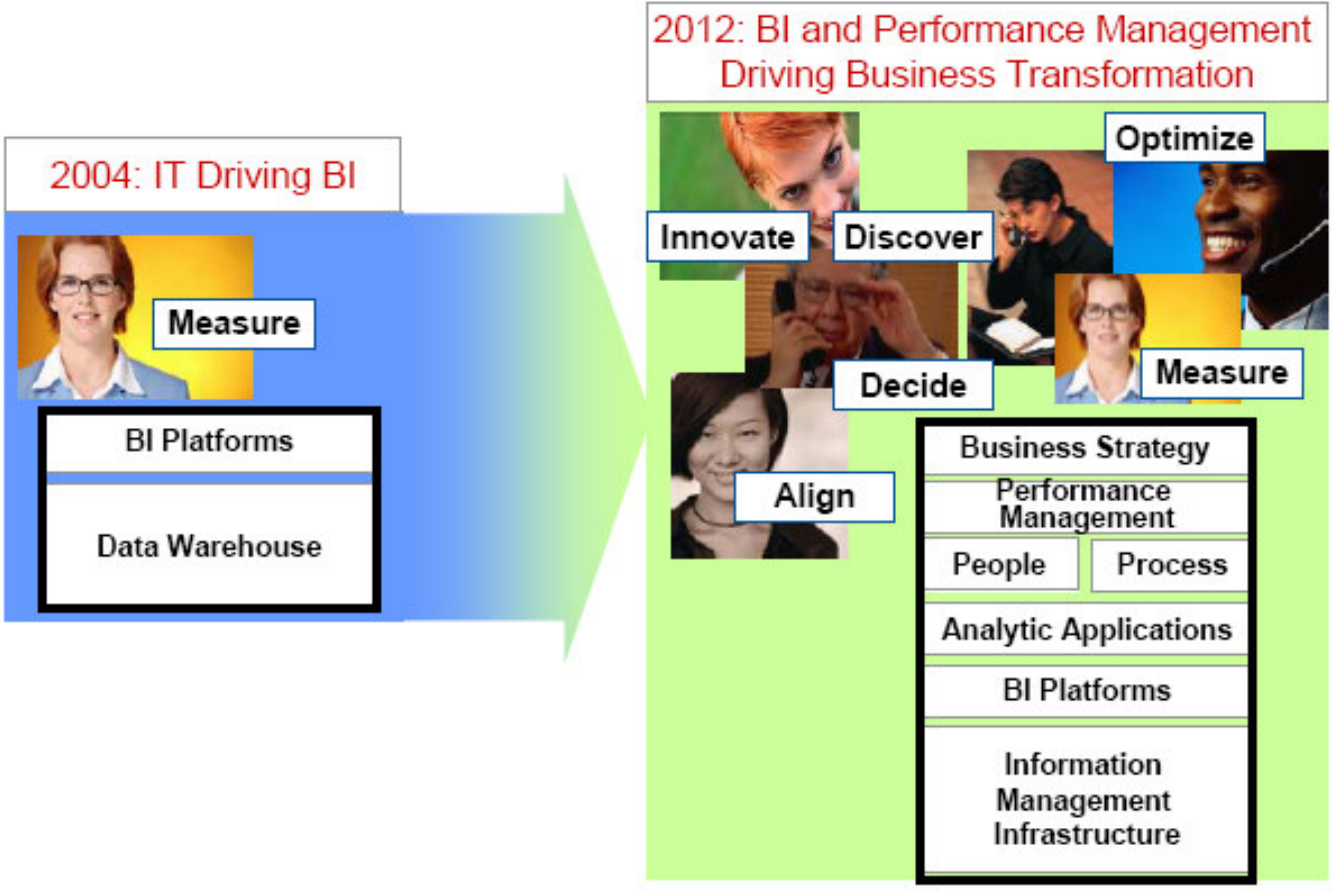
2004: IT Driving BI

Measure

BI Platforms

Data Warehouse

2012: BI and Performance Management Driving Business Transformation

Innovate

Discover

Optimize

Decide

Measure

Align

Business Strategy

Performance Management

People

Process

Analytic Applications

BI Platforms

Information Management Infrastructure